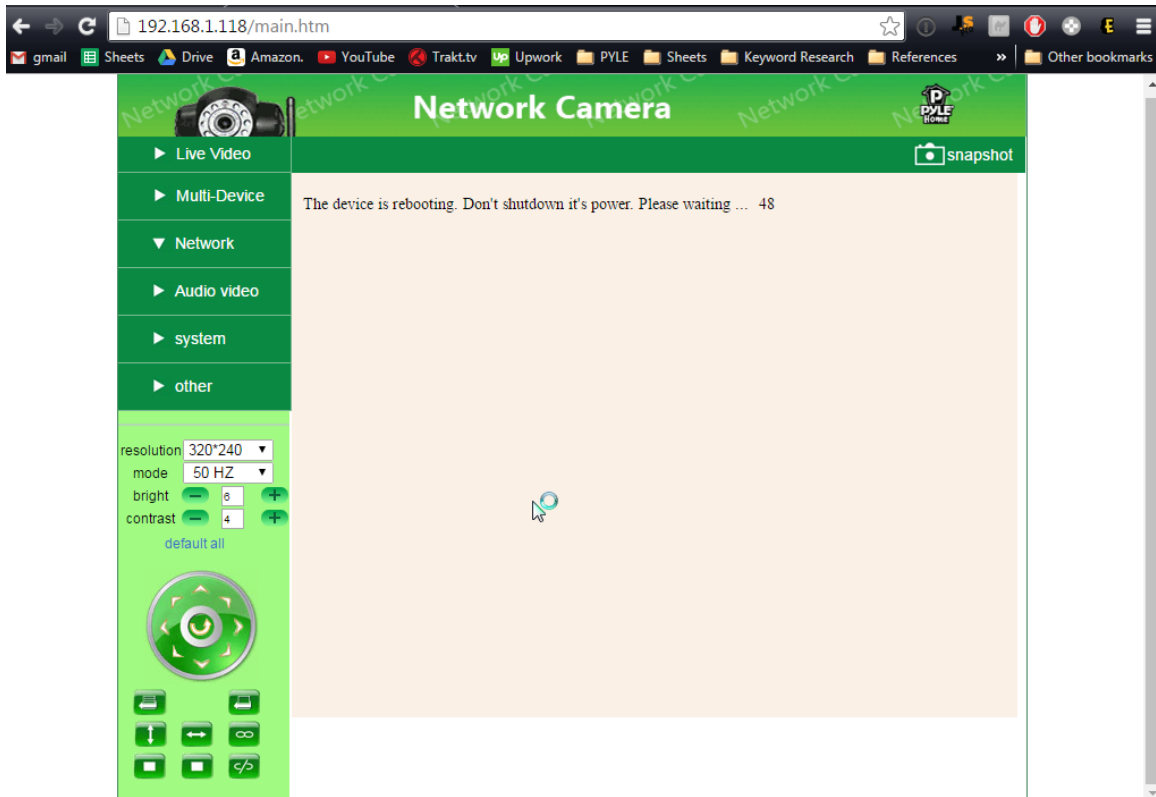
192.168.1.118/main.htm

gmail Sheets Drive Amazon. YouTube Trakt.tv Upwork PYLE Sheets Keyword Research References » Other bookmarks

Network Camera

PYLE HOME

Network Camera Network Camera Network Camera

Live Video
Multi-Device
Network
Audio video
system
other

snapshot

The device is rebooting. Don't shutdown it's power. Please waiting ... 48

resolution 320*240
mode 50 HZ
bright 6
contrast 4
default all